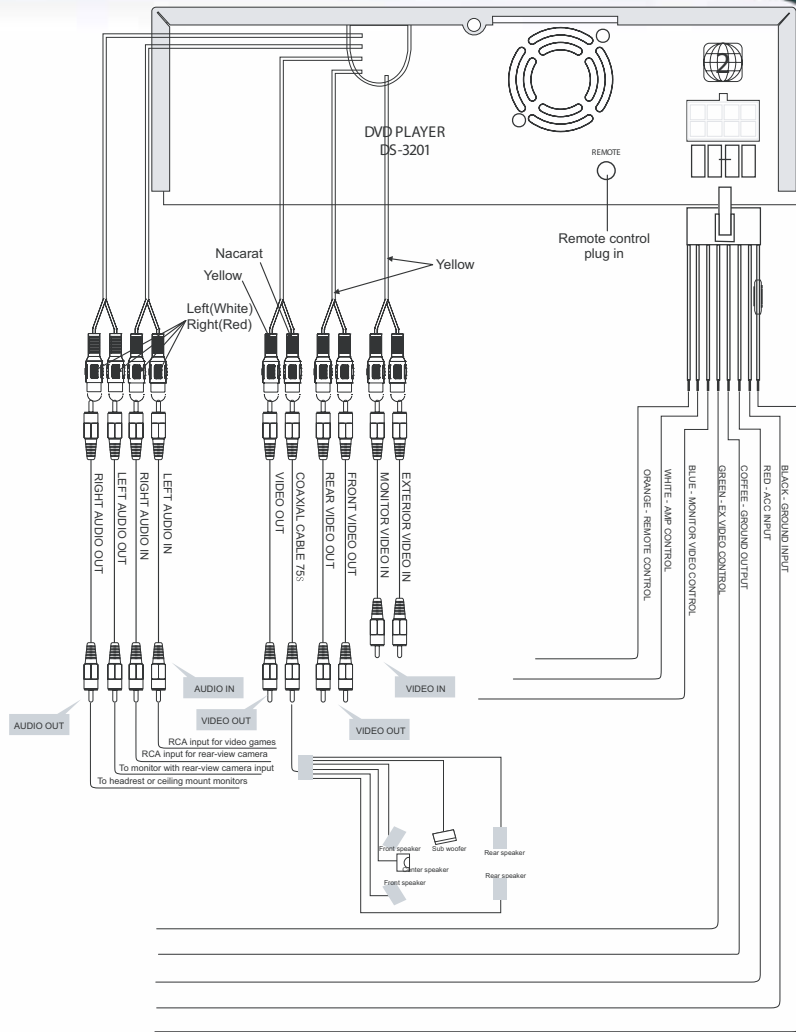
2

DVD PLAYER
DS-3201

REMOTE

Remote control plug in

Nacarat
Yellow
Yellow

Left(White)
Right(Red)

RIGHT AUDIO OUT
LEFT AUDIO OUT
RIGHT AUDIO IN
LEFT AUDIO IN
VIDEO OUT
COAXIAL CABLE 75Ω
REAR VIDEO OUT
FRONT VIDEO OUT
MONITOR VIDEO IN
EXTERIOR VIDEO IN

ORANGE - REMOTE CONTROL
WHITE - AMP CONTROL
BLUE - MONITOR VIDEO CONTROL
GREEN - EX VIDEO CONTROL
COFFEE - GROUND OUTPUT
RED - ACC INPUT
BLACK - GROUND INPUT

AUDIO IN
VIDEO IN
AUDIO OUT
VIDEO OUT
VIDEO OUT

RCA input for video games
RCA input for rear-view camera
To monitor with rear-view camera input
To headrest or ceiling mount monitors

Front speaker
Sub woofer
Rear speaker
Center speaker
Front speaker
Rear speaker